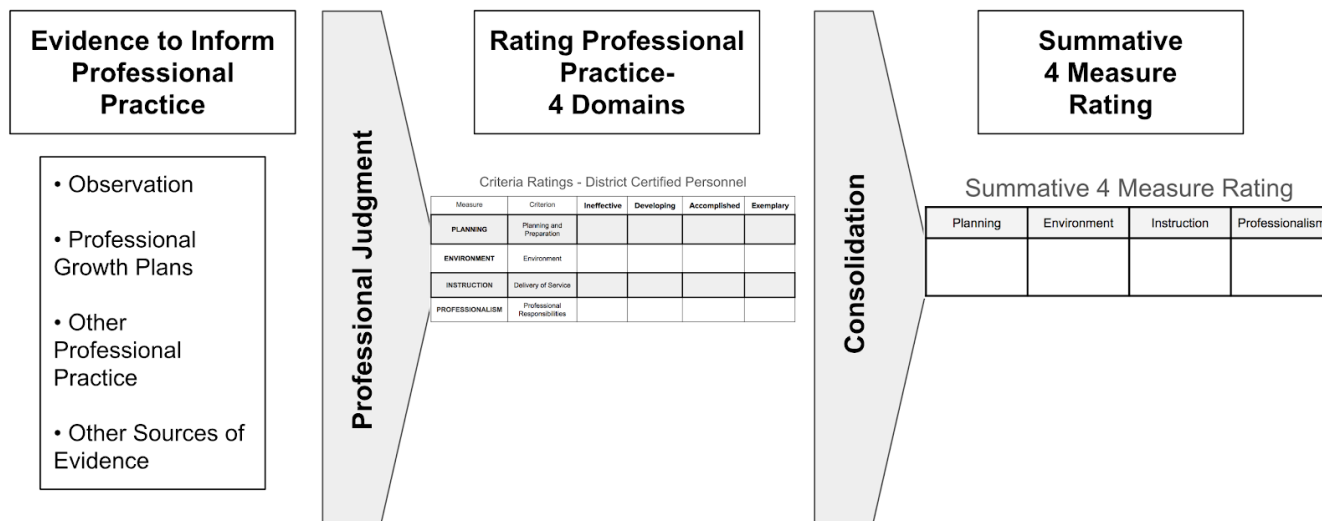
Evidence to Inform Professional Practice

• Observation

• Professional Growth Plans

• Other Professional Practice

• Other Sources of Evidence

Professional Judgment

Rating Professional Practice- 4 Domains

Criteria Ratings - District Certified Personnel

| Measure | Criterion | Ineffective | Developing | Accomplished | Exemplary |
|---|---|---|---|---|---|
| PLANNING | Planning and Preparation | | | | |
| ENVIRONMENT | Environment | | | | |
| INSTRUCTION | Delivery of Service | | | | |
| PROFESSIONALISM | Professional Responsibilities | | | | |

Consolidation

Summative 4 Measure Rating

Summative 4 Measure Rating

| Planning | Environment | Instruction | Professionalism |
|---|---|---|---|
| | | | |